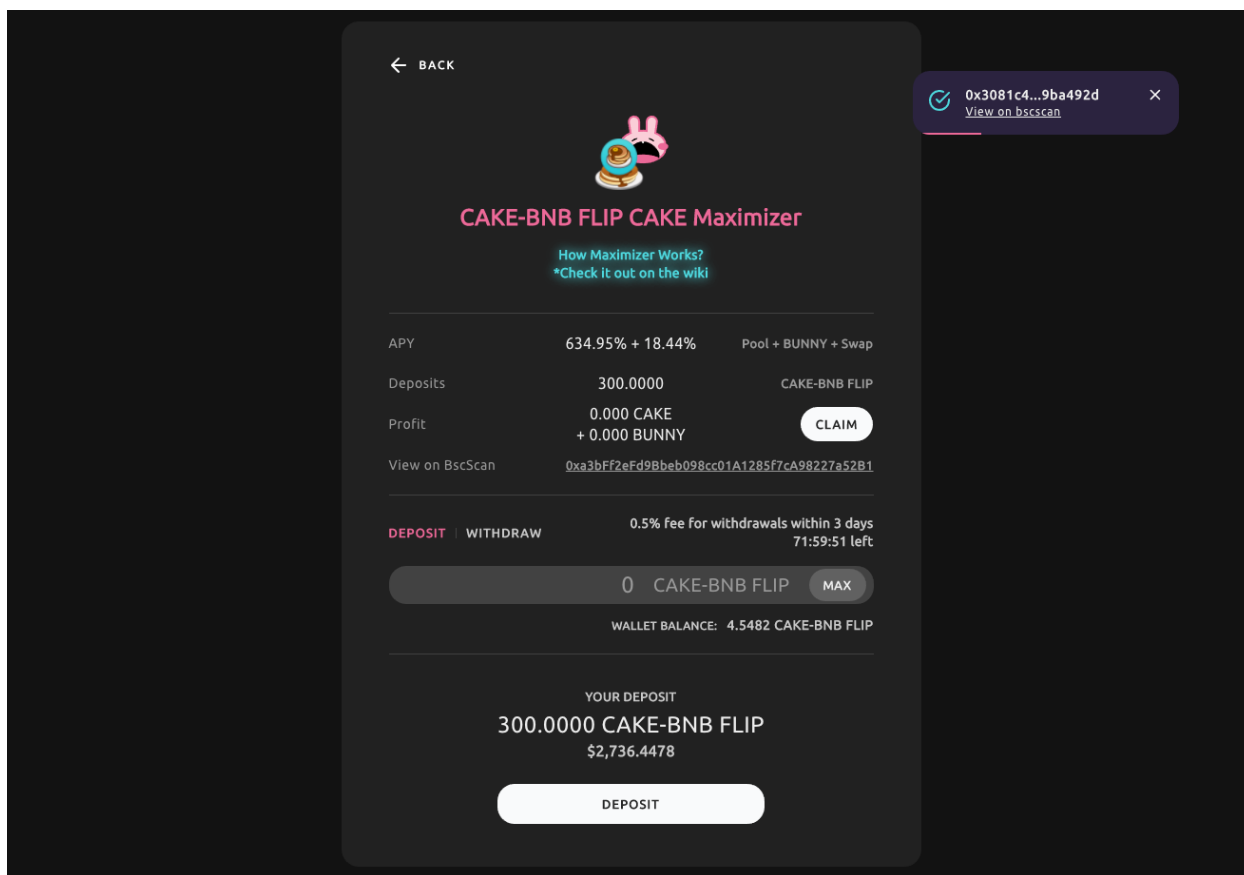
BACK

0x3081c4...9ba492d
View on bscscan

CAKE-BNB FLIP CAKE Maximizer

How Maximizer Works?
*Check it out on the wiki

| APY | 634.95% + 18.44% | Pool + BUNNY + Swap |
|---|---|---|
| Deposits | 300.0000 | CAKE-BNB FLIP |
| Profit | 0.000 CAKE + 0.000 BUNNY | CLAIM |
| View on BscScan | 0xa3bFf2eFd9Bbeb098cc01A1285f7cA98227a52B1 | |

DEPOSIT | WITHDRAW

0.5% fee for withdrawals within 3 days
71:59:51 left

0 CAKE-BNB FLIP MAX

WALLET BALANCE: 4.5482 CAKE-BNB FLIP

YOUR DEPOSIT
300.0000 CAKE-BNB FLIP
$2,736.4478

DEPOSIT